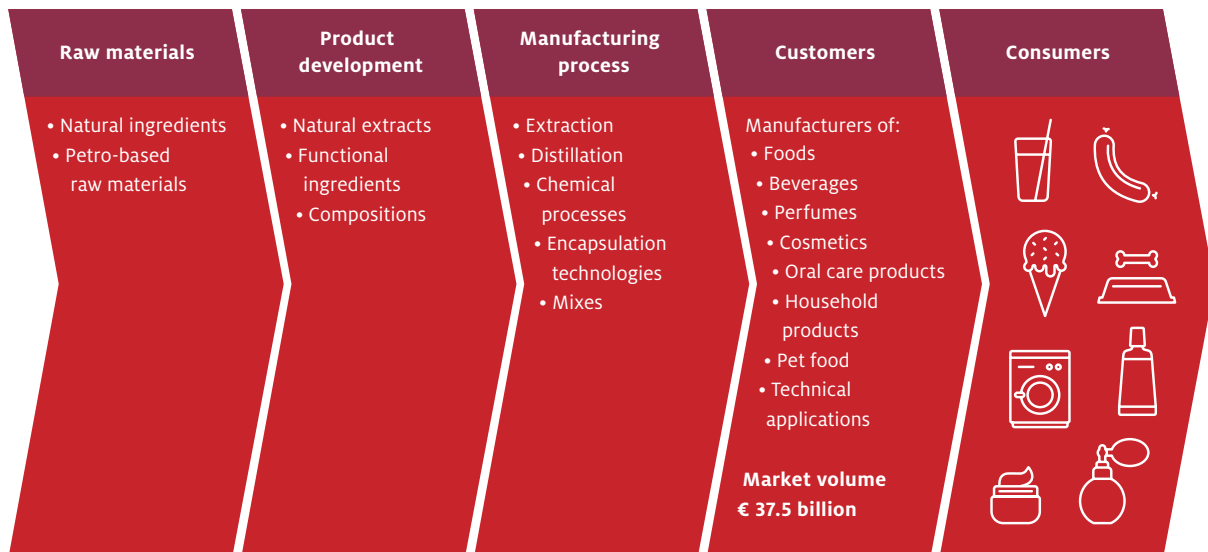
Raw materials

• Natural ingredients
• Petro-based raw materials

Product development

• Natural extracts
• Functional ingredients
• Compositions

Manufacturing process

• Extraction
• Distillation
• Chemical processes
• Encapsulation technologies
• Mixes

Customers

Manufacturers of:
• Foods
• Beverages
• Perfumes
• Cosmetics
• Oral care products
• Household products
• Pet food
• Technical applications

Market volume
€ 37.5 billion

Consumers